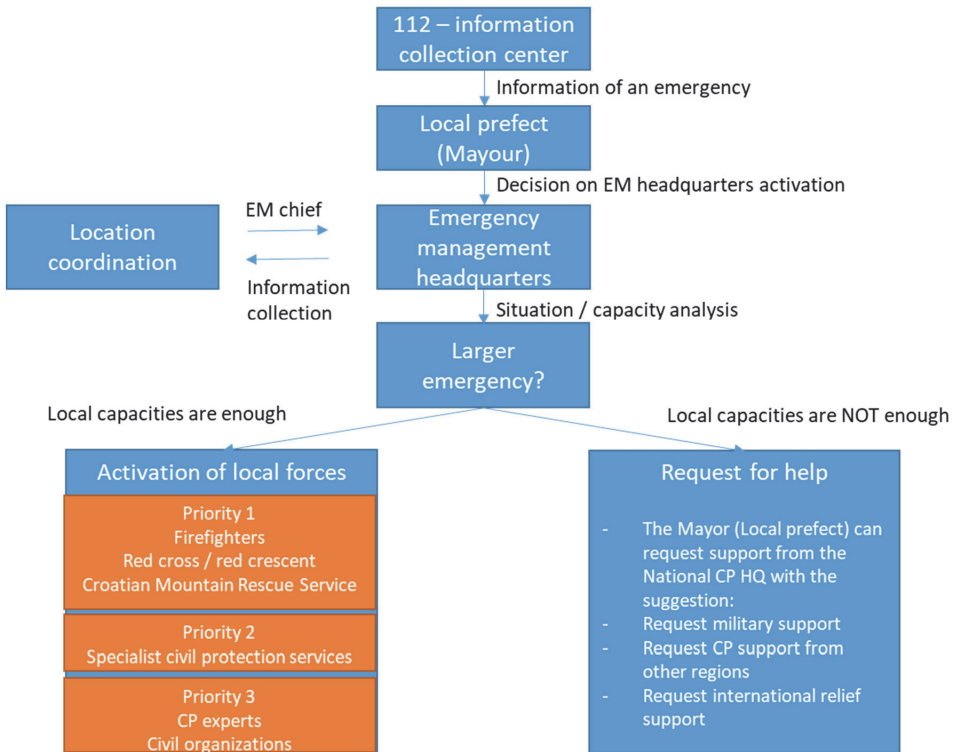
112 – information collection center

Information of an emergency

Local prefect (Mayour)

Decision on EM headquarters activation

Location coordination

EM chief

Information collection

Emergency management headquarters

Situation / capacity analysis

Larger emergency?

Local capacities are enough

Local capacities are NOT enough

Activation of local forces

Priority 1
Firefighters
Red cross / red crescent
Croatian Mountain Rescue Service

Priority 2
Specialist civil protection services

Priority 3
CP experts
Civil organizations

Request for help

- The Mayor (Local prefect) can request support from the National CP HQ with the suggestion:
- Request military support
- Request CP support from other regions
- Request international relief support